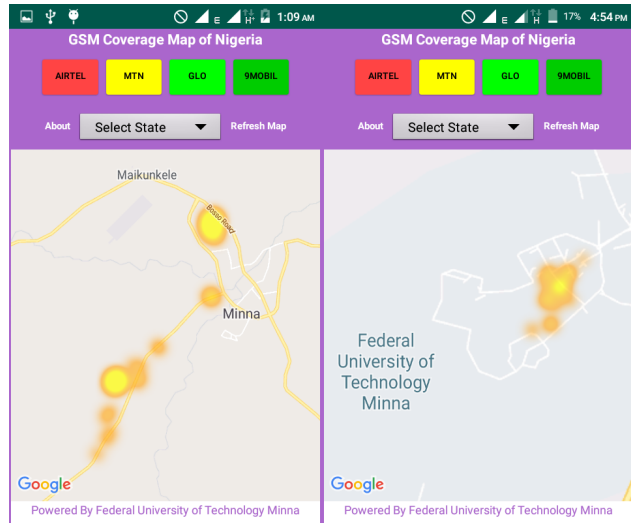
E H+ 1:09 AM

GSM Coverage Map of Nigeria

AIRTEL MTN GLO 9MOBIL

About Select State Refresh Map

Maikunkele

Bosso Road

Minna

Google

Powered By Federal University of Technology Minna

E H 17% 4:54 PM

GSM Coverage Map of Nigeria

AIRTEL MTN GLO 9MOBIL

About Select State Refresh Map

Federal University of Technology Minna

Google

Powered By Federal University of Technology Minna